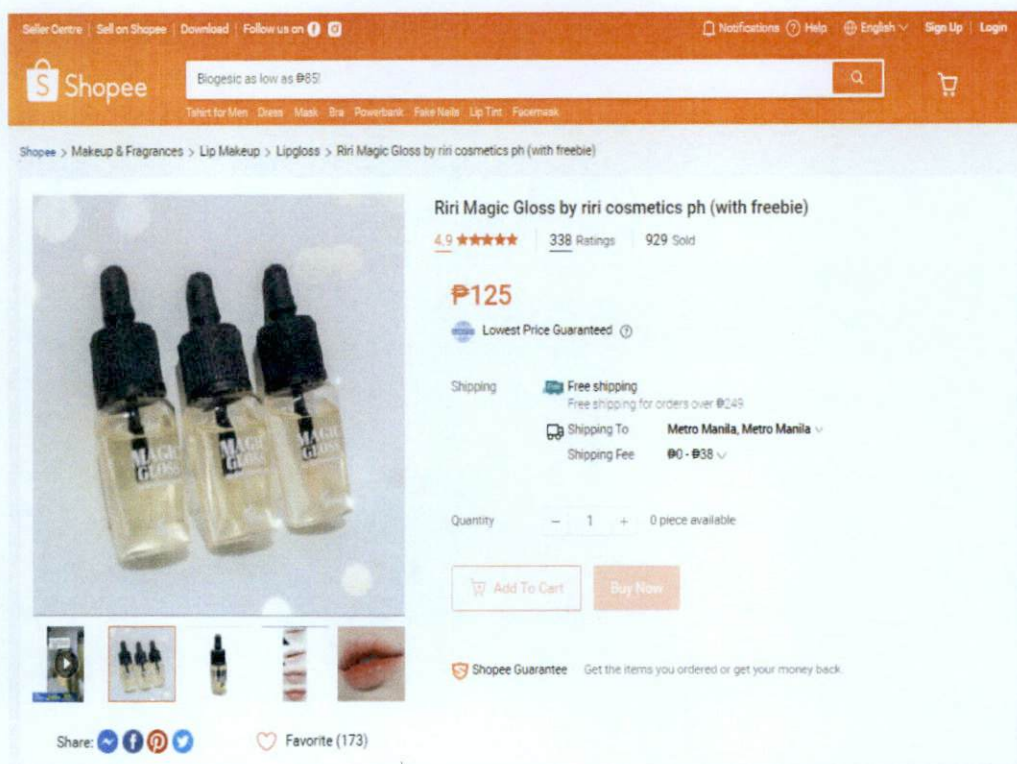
Seller Centre | Sell on Shopee | Download | Follow us on

Notifications Help English Sign Up | Login

Shopee

Biogesic as low as ₱85!

Tshirt for Men Dress Mask Bra Powerbank Fake Nails Lip Tint Facemask

Shopee > Makeup & Fragrances > Lip Makeup > Lipgloss > Riri Magic Gloss by riri cosmetics ph (with freebie)

MAGIC GLOSS

MAGIC GLOSS

MAGIC GLOSS

Riri Magic Gloss by riri cosmetics ph (with freebie)

4.9 ★★★★★ | 338 Ratings | 929 Sold

₱125

Lowest Price Guaranteed

Shipping

Free shipping

Free shipping for orders over ₱249

Shipping To Metro Manila, Metro Manila

Shipping Fee ₱0 - ₱38

Quantity − 1 + 0 piece available

Add To Cart

Buy Now

Shopee Guarantee Get the items you ordered or get your money back.

Share:

Favorite (173)